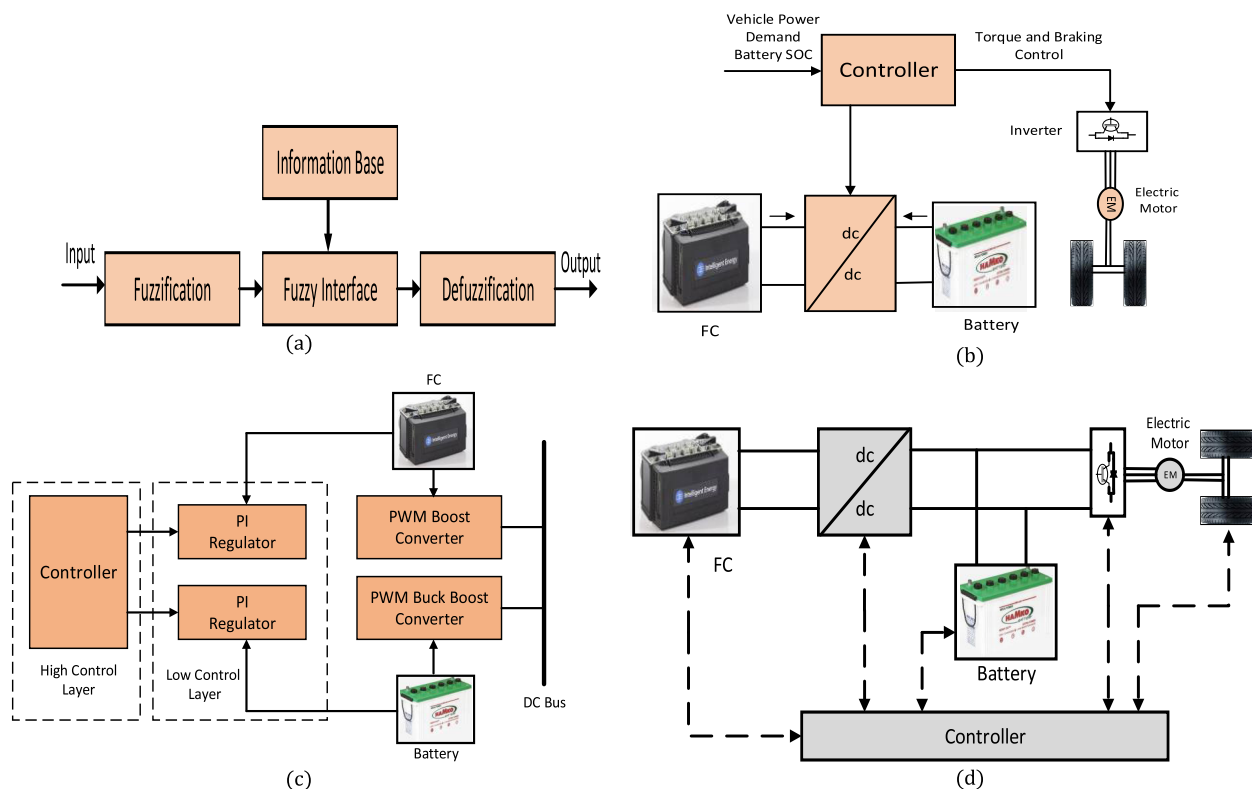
Information Base

Input

Fuzzification

Fuzzy Interface

Defuzzification

Output

(a)

Vehicle Power Demand Battery SOC

Controller

Torque and Braking Control

Inverter

EM

Electric Motor

dc

dc

FC

Battery

(b)

FC

Controller

High Control Layer

PI Regulator

PI Regulator

Low Control Layer

PWM Boost Converter

PWM Buck Boost Converter

Battery

DC Bus

(c)

dc

dc

Electric Motor

EM

FC

Battery

Controller

(d)